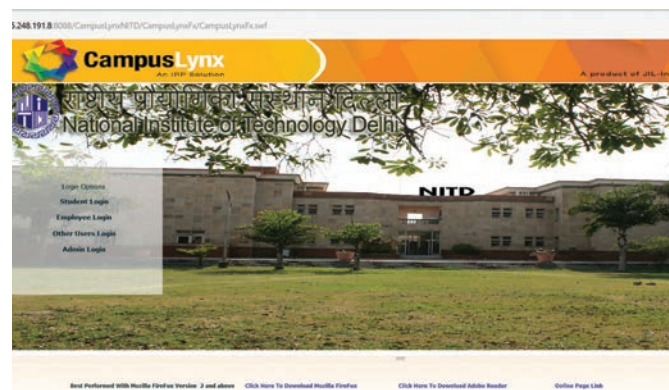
5.248.191.8:8080/CampusLynxNITD/CampusLynxFx/CampusLynxFx.swf

CampusLynx
An IRP Solution

A product of JIL-In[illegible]

राष्ट्रीय प्रौद्योगिकी संस्थान दिल्ली
National Institute of Technology Delhi

NITD

Login Options
Student Login
Employee Login
Other Users Login
Admin Login

Best Performed With Mozilla FireFox Version 3 and above
Click Here To Download Mozilla FireFox
Click Here To Download Adobe Reader
Online Page Link